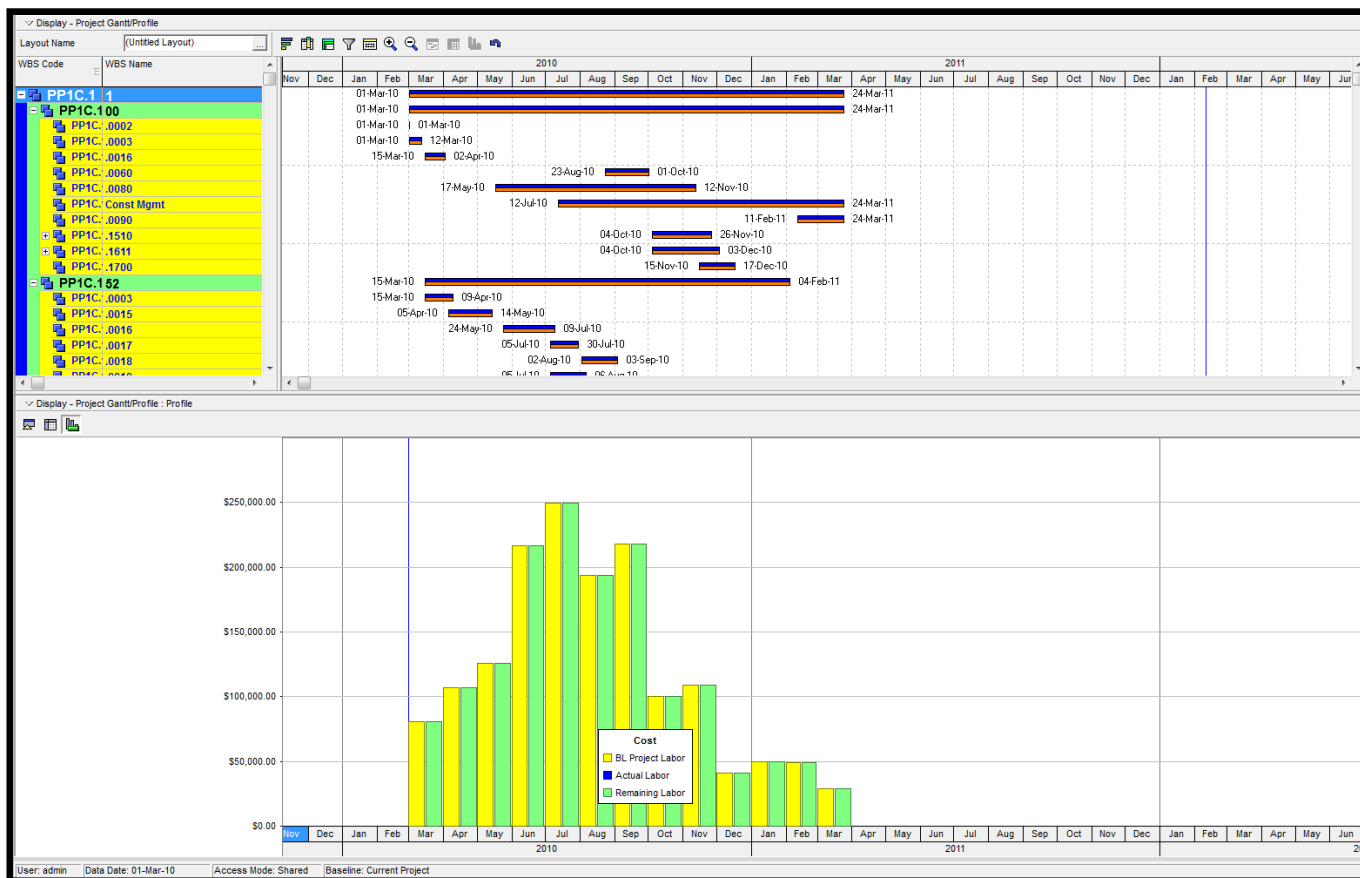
Display - Project Gantt/Profile

Layout Name (Untitled Layout)

WBS Code | WBS Name

2010 | 2011

Nov Dec Jan Feb Mar Apr May Jun Jul Aug Sep Oct Nov Dec Jan Feb Mar Apr May Jun Jul Aug Sep Oct Nov Dec Jan Feb Mar Apr May Jun

| WBS Code | WBS Name | Dates |
|---|---|---|
| PP1C.1 | 1 | 01-Mar-10 24-Mar-11 |
| PP1C.1 | 00 | 01-Mar-10 24-Mar-11 |
| PP1C. | .0002 | 01-Mar-10 01-Mar-10 |
| PP1C. | .0003 | 01-Mar-10 12-Mar-10 |
| PP1C. | .0016 | 15-Mar-10 02-Apr-10 |
| PP1C. | .0060 | 23-Aug-10 01-Oct-10 |
| PP1C. | .0080 | 17-May-10 12-Nov-10 |
| PP1C. | Const Mgmt | 12-Jul-10 24-Mar-11 |
| PP1C. | .0090 | 11-Feb-11 24-Mar-11 |
| PP1C. | .1510 | 04-Oct-10 26-Nov-10 |
| PP1C. | .1611 | 04-Oct-10 03-Dec-10 |
| PP1C. | .1700 | 15-Nov-10 17-Dec-10 |
| PP1C.1 | 52 | 15-Mar-10 04-Feb-11 |
| PP1C. | .0003 | 15-Mar-10 09-Apr-10 |
| PP1C. | .0015 | 05-Apr-10 14-May-10 |
| PP1C. | .0016 | 24-May-10 09-Jul-10 |
| PP1C. | .0017 | 05-Jul-10 30-Jul-10 |
| PP1C. | .0018 | 02-Aug-10 03-Sep-10 |
| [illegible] | | 05-Jul-10 06-Aug-10 |

Display - Project Gantt/Profile : Profile

$250,000.00
$200,000.00
$150,000.00
$100,000.00
$50,000.00
$0.00

Cost
BL Project Labor
Actual Labor
Remaining Labor

Nov Dec Jan Feb Mar Apr May Jun Jul Aug Sep Oct Nov Dec Jan Feb Mar Apr May Jun Jul Aug Sep Oct Nov Dec Jan Feb Mar Apr May Jun
2010 | 2011 | 2

User: admin | Data Date: 01-Mar-10 | Access Mode: Shared | Baseline: Current Project